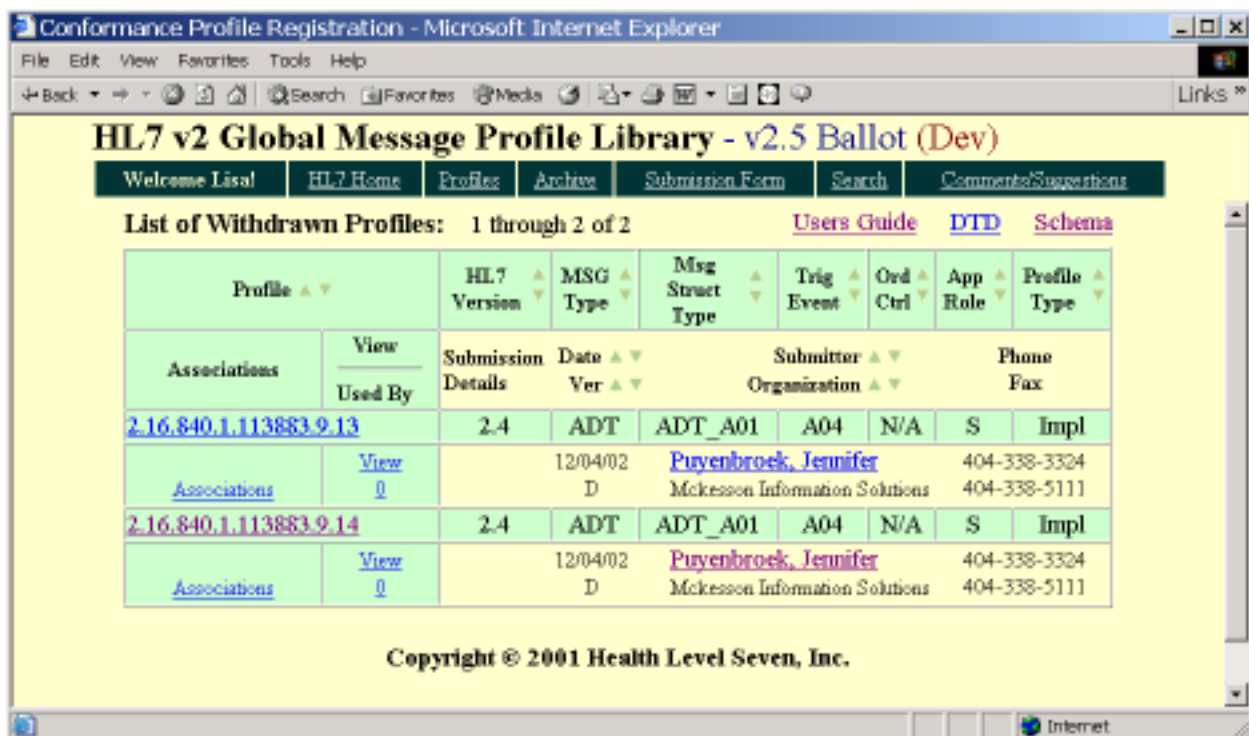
Conformance Profile Registration - Microsoft Internet Explorer

File Edit View Favorites Tools Help

Back Search Favorites Media Links »

HL7 v2 Global Message Profile Library - v2.5 Ballot (Dev)

Welcome Lisa! | HL7 Home | Profiles | Archive | Submission Form | Search | Comments/Suggestions

List of Withdrawn Profiles: 1 through 2 of 2 Users Guide DTD Schema

| Profile | | HL7 Version | MSG Type | Msg Struct Type | Trig Event | Ord Ctrl | App Role | Profile Type |
|---|---|---|---|---|---|---|---|---|
| Associations | View / Used By | Submission Details | Date / Ver | Submitter / Organization | | | Phone / Fax | |
| 2.16.840.1.113883.9.13 | | 2.4 | ADT | ADT_A01 | A04 | N/A | S | Impl |
| Associations | View 0 | | 12/04/02 D | Puyenbroek, Jennifer Mckesson Information Solutions | | | 404-338-3324 404-338-5111 | |
| 2.16.840.1.113883.9.14 | | 2.4 | ADT | ADT_A01 | A04 | N/A | S | Impl |
| Associations | View 0 | | 12/04/02 D | Puyenbroek, Jennifer Mckesson Information Solutions | | | 404-338-3324 404-338-5111 | |

Copyright © 2001 Health Level Seven, Inc.

Internet